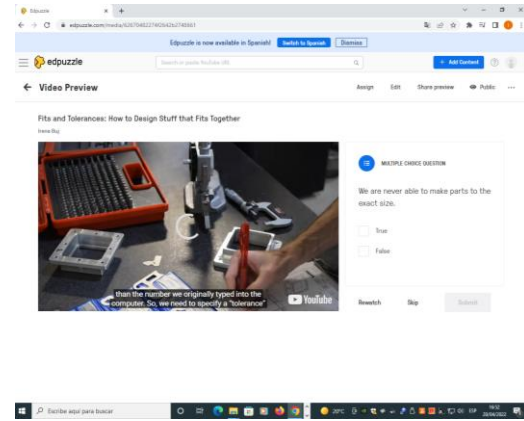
Edpuzzle

edpuzzle.com/media/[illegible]

Edpuzzle is now available in Spanish! Switch to Spanish Dismiss

edpuzzle

Search or paste YouTube URL

+ Add Content

← Video Preview

Assign Edit Share preview Public ···

Fits and Tolerances: How to Design Stuff that Fits Together

Irene Buj

MULTIPLE CHOICE QUESTION

We are never able to make parts to the exact size.

True

False

than the number we originally typed into the computer. So, we need to specify a "tolerance"

YouTube

Rewatch Skip Submit

Escribe aquí para buscar

20°C

ESP

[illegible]